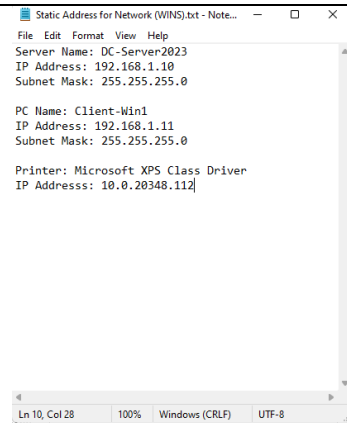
Static Address for Network (WINS).txt - Note...

File Edit Format View Help

Server Name: DC-Server2023
IP Address: 192.168.1.10
Subnet Mask: 255.255.255.0

PC Name: Client-Win1
IP Address: 192.168.1.11
Subnet Mask: 255.255.255.0

Printer: Microsoft XPS Class Driver
IP Addresss: 10.0.20348.112

Ln 10, Col 28 100% Windows (CRLF) UTF-8